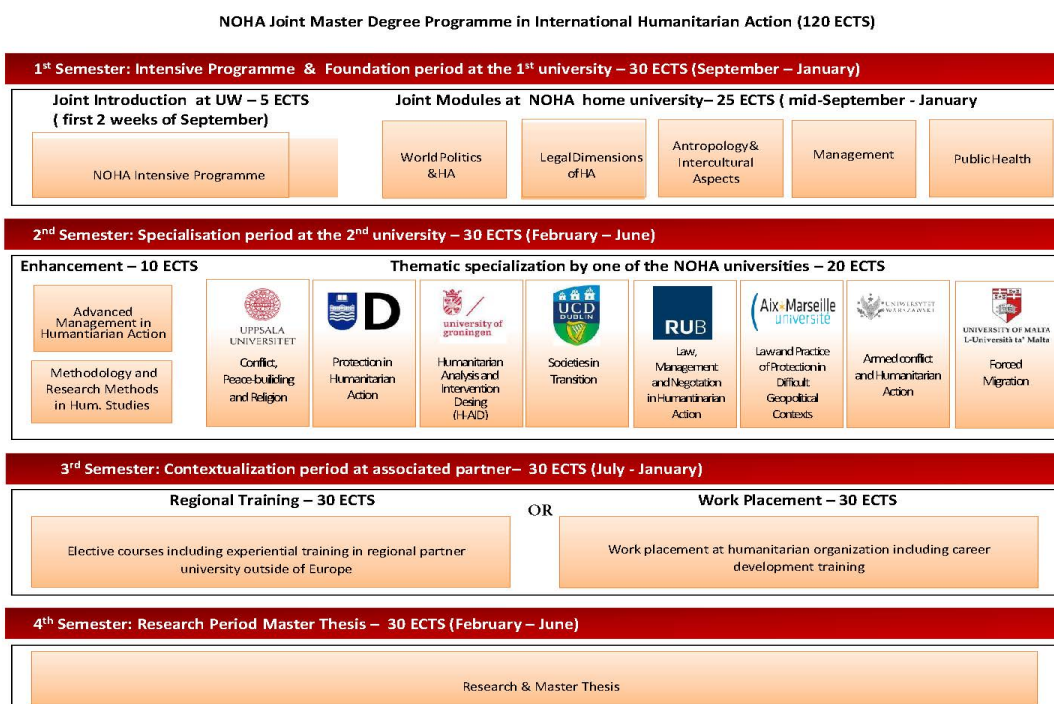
NOHA Joint Master Degree Programme in International Humanitarian Action (120 ECTS)

1$^{st}$ Semester: Intensive Programme & Foundation period at the 1$^{st}$ university – 30 ECTS (September – January)

Joint Introduction at UW – 5 ECTS ( first 2 weeks of September)

Joint Modules at NOHA home university– 25 ECTS ( mid-September - January

NOHA Intensive Programme

World Politics &HA

Legal Dimensions of HA

Antropology& Intercultural Aspects

Management

Public Health

2$^{nd}$ Semester: Specialisation period at the 2$^{nd}$ university – 30 ECTS (February – June)

Enhancement – 10 ECTS

Thematic specialization by one of the NOHA universities – 20 ECTS

Advanced Management in Humanitarian Action

Methodology and Research Methods in Hum. Studies

UPPSALA UNIVERSITET
Conflict, Peace-building and Religion

D
Protection in Humanitarian Action

university of groningen
Humanitarian Analysis and Intervention Desing (H-AID)

UCD DUBLIN
Societies in Transition

RUB
Law, Management and Negotation in Humantinarian Action

Aix+Marseille université
Law and Practice of Protection in Difficult Geopolitical Contexts

UNIWERSYTET WARSZAWSKI
Armed conflict and Humanitarian Action

UNIVERSITY OF MALTA L-Università ta' Malta
Forced Migration

3$^{rd}$ Semester: Contextualization period at associated partner– 30 ECTS (July - January)

Regional Training – 30 ECTS

OR

Work Placement – 30 ECTS

Elective courses including experiential training in regional partner university outside of Europe

Work placement at humanitarian organization including career development training

4$^{th}$ Semester: Research Period Master Thesis – 30 ECTS (February – June)

Research & Master Thesis